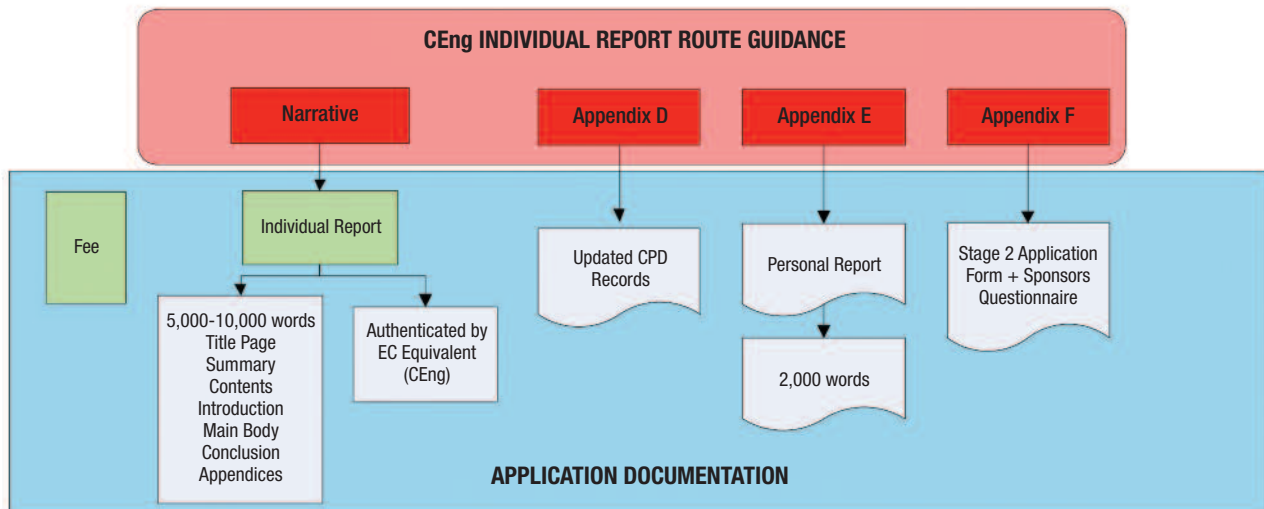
CEng INDIVIDUAL REPORT ROUTE GUIDANCE

Narrative

Appendix D

Appendix E

Appendix F

Fee

Individual Report

5,000-10,000 words
Title Page
Summary
Contents
Introduction
Main Body
Conclusion
Appendices

Authenticated by EC Equivalent (CEng)

Updated CPD Records

Personal Report

2,000 words

Stage 2 Application Form + Sponsors Questionnaire

APPLICATION DOCUMENTATION